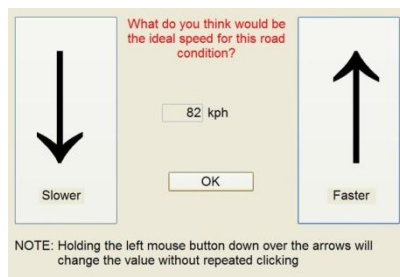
What do you think would be the ideal speed for this road condition?

Slower

82 kph

OK

Faster

NOTE: Holding the left mouse button down over the arrows will change the value without repeated clicking